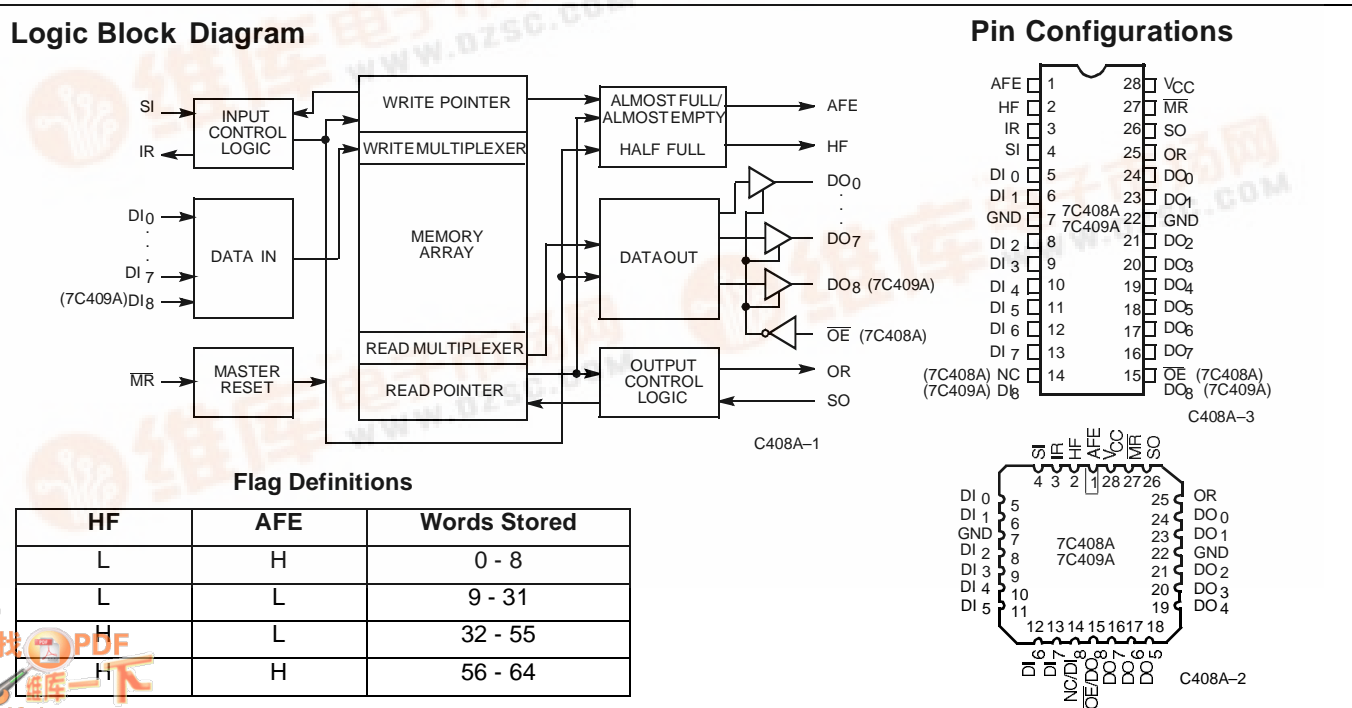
Logic Block Diagram

SI
IR
INPUT CONTROL LOGIC
WRITE POINTER
WRITE MULTIPLEXER
ALMOST FULL/ ALMOST EMPTY
HALF FULL
AFE
HF
$DI_0$
.
.
$DI_7$
$(7C409A)DI_8$
DATA IN
MEMORY ARRAY
DATA OUT
$DO_0$
.
.
$DO_7$
$DO_8$ (7C409A)
$\overline{OE}$ (7C408A)
$\overline{MR}$
MASTER RESET
READ MULTIPLEXER
READ POINTER
OUTPUT CONTROL LOGIC
OR
SO
C408A–1

Flag Definitions

| HF | AFE | Words Stored |
|---|---|---|
| L | H | 0 - 8 |
| L | L | 9 - 31 |
| H | L | 32 - 55 |
| H | H | 56 - 64 |

Pin Configurations

| | | | |
|---|---|---|---|
| AFE | 1 | 28 | $V_{CC}$ |
| HF | 2 | 27 | $\overline{MR}$ |
| IR | 3 | 26 | SO |
| SI | 4 | 25 | OR |
| $DI_0$ | 5 | 24 | $DO_0$ |
| $DI_1$ | 6 | 23 | $DO_1$ |
| GND | 7 | 22 | GND |
| $DI_2$ | 8 | 21 | $DO_2$ |
| $DI_3$ | 9 | 20 | $DO_3$ |
| $DI_4$ | 10 | 19 | $DO_4$ |
| $DI_5$ | 11 | 18 | $DO_5$ |
| $DI_6$ | 12 | 17 | $DO_6$ |
| $DI_7$ | 13 | 16 | $DO_7$ |
| (7C408A) NC (7C409A) $DI_8$ | 14 | 15 | $\overline{OE}$ (7C408A) $DO_8$ (7C409A) |

7C408A
7C409A
C408A–3

SI IR HF AFE $V_{CC}$ $\overline{MR}$ SO
4 3 2 1 28 27 26
$DI_0$ 5
$DI_1$ 6
GND 7
$DI_2$ 8
$DI_3$ 9
$DI_4$ 10
$DI_5$ 11
25 OR
24 $DO_0$
23 $DO_1$
22 GND
21 $DO_2$
20 $DO_3$
19 $DO_4$
7C408A
7C409A
12 13 14 15 16 17 18
$DI_6$ $DI_7$ $NC/DI_8$ $\overline{OE}/DO_8$ $DO_7$ $DO_6$ $DO_5$
C408A–2